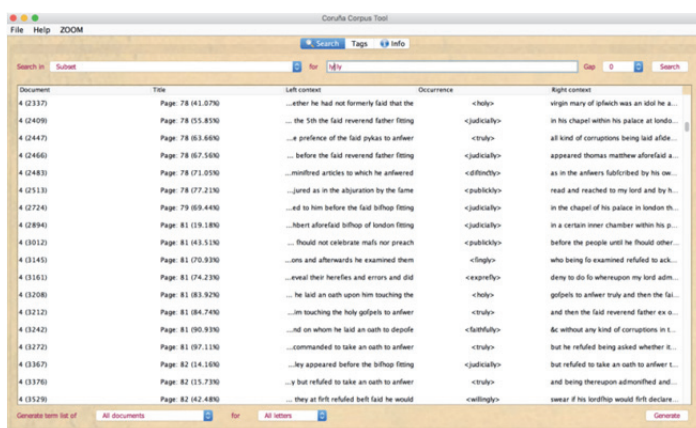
Coruña Corpus Tool

File Help ZOOM

Search Tags Info

Search in Subset for h|ly Gap 0 Search

| Document | Title | Left context | Occurrence | Right context |
|---|---|---|---|---|
| 4 (2337) | Page: 78 (41.07%) | ...ether he had not formerly faid that the | <holy> | virgin mary of ipfwich was an idol he a... |
| 4 (2409) | Page: 78 (55.85%) | ... the 5th the faid reverend father fitting | <judicially> | in his chapel within his palace at londo... |
| 4 (2447) | Page: 78 (63.66%) | ...e prefence of the faid pykas to anfwer | <truly> | all kind of corruptions being laid afide... |
| 4 (2466) | Page: 78 (67.56%) | ... before the faid reverend father fitting | <judicially> | appeared thomas matthew aforefaid a... |
| 4 (2483) | Page: 78 (71.05%) | ...miniftred articles to which he anfwered | <diftinctly> | as in the anfwers fubfcribed by his ow... |
| 4 (2513) | Page: 78 (77.21%) | ...jured as in the abjuration by the fame | <publickly> | read and reached to my lord and by h... |
| 4 (2724) | Page: 79 (69.44%) | ...ed to him before the faid bifhop fitting | <judicially> | in the chapel of his palace in london th... |
| 4 (2894) | Page: 81 (19.18%) | ...hbert aforefaid bifhop of london fitting | <judicially> | in a certain inner chamber within his p... |
| 4 (3012) | Page: 81 (43.51%) | ... fhould not celebrate mafs nor preach | <publickly> | before the people until he fhould other... |
| 4 (3145) | Page: 81 (70.93%) | ...ons and afterwards he examined them | <fingly> | who being fo examined refufed to acw... |
| 4 (3161) | Page: 81 (74.23%) | ...eveal their herefies and errors and did | <exprefly> | deny to do fo whereupon my lord adm... |
| 4 (3208) | Page: 81 (83.92%) | ... he laid an oath upon him touching the | <holy> | gofpels to anfwer truly and then the fai... |
| 4 (3212) | Page: 81 (84.74%) | ...im touching the holy gofpels to anfwer | <truly> | and then the faid reverend father ex o... |
| 4 (3242) | Page: 81 (90.93%) | ...nd on whom he laid an oath to depofe | <faithfully> | &c without any kind of corruptions in t... |
| 4 (3272) | Page: 81 (97.11%) | ...commanded to take an oath to anfwer | <truly> | but he refufed being asked whether it... |
| 4 (3367) | Page: 82 (14.16%) | ...ley appeared before the bifhop fitting | <judicially> | but refufed to take an oath to anfwer t... |
| 4 (3376) | Page: 82 (15.73%) | ...y but refufed to take an oath to anfwer | <truly> | and being thereupon admonifhed and... |
| 4 (3392) | Page: 82 (42.48%) | ... they at firft refufed belt faid he would | <willingly> | swear if his lordfhip would firft declare... |

Generate term list of All documents for All letters Generate